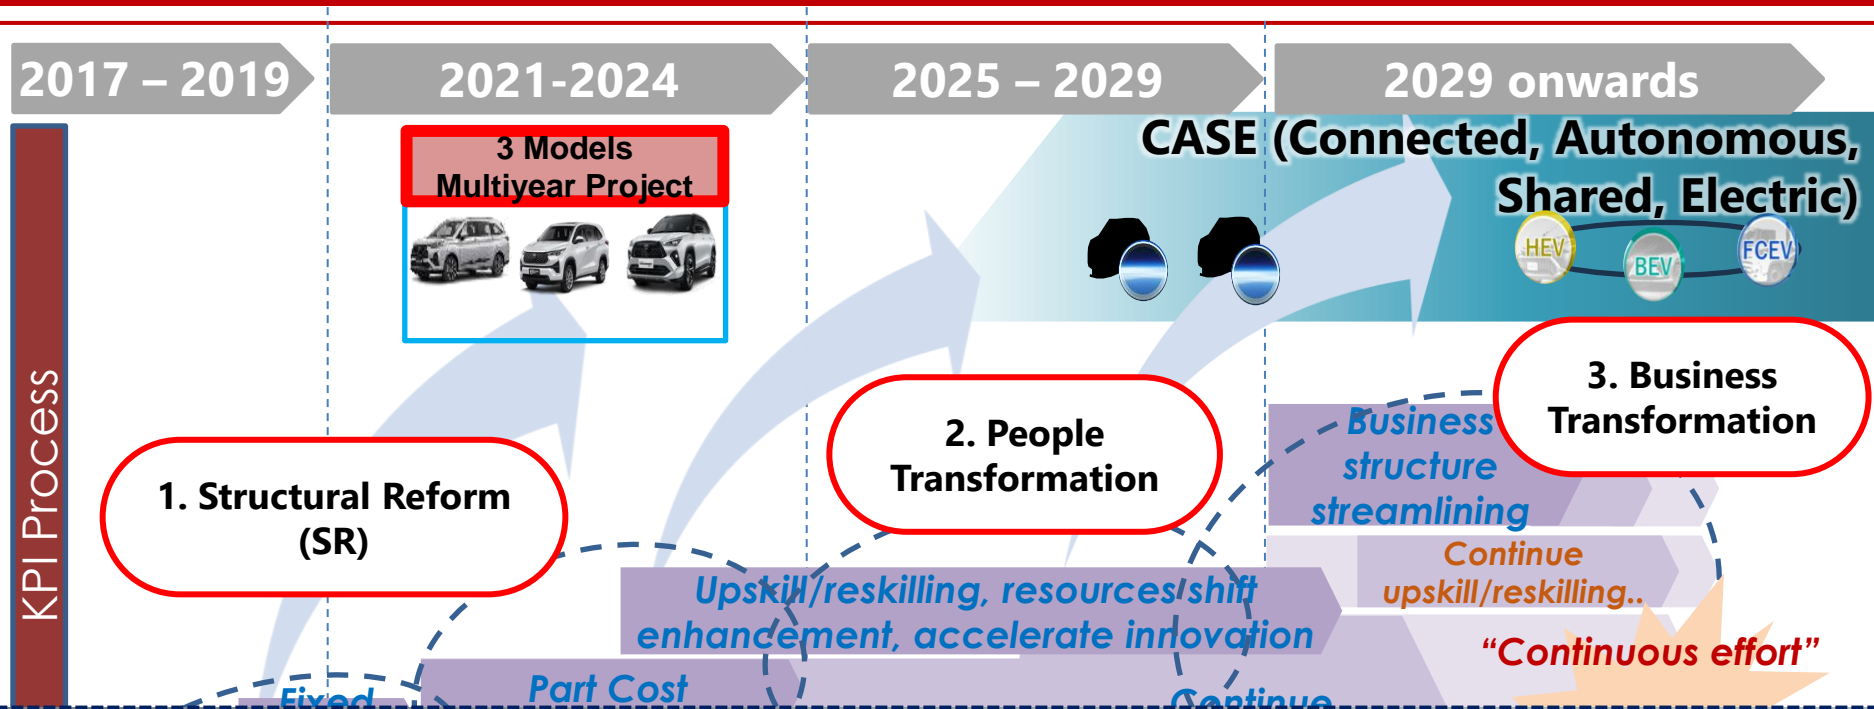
2017 – 2019

2021-2024

2025 – 2029

2029 onwards

KPI Process

3 Models Multiyear Project

CASE (Connected, Autonomous, Shared, Electric)

HEV

BEV

FCEV

1. Structural Reform (SR)

2. People Transformation

3. Business Transformation

Business structure streamlining

Continue upskill/reskilling..

Upskill/reskilling, resources shift enhancement, accelerate innovation

"Continuous effort"

Fixed

Part Cost

Continue